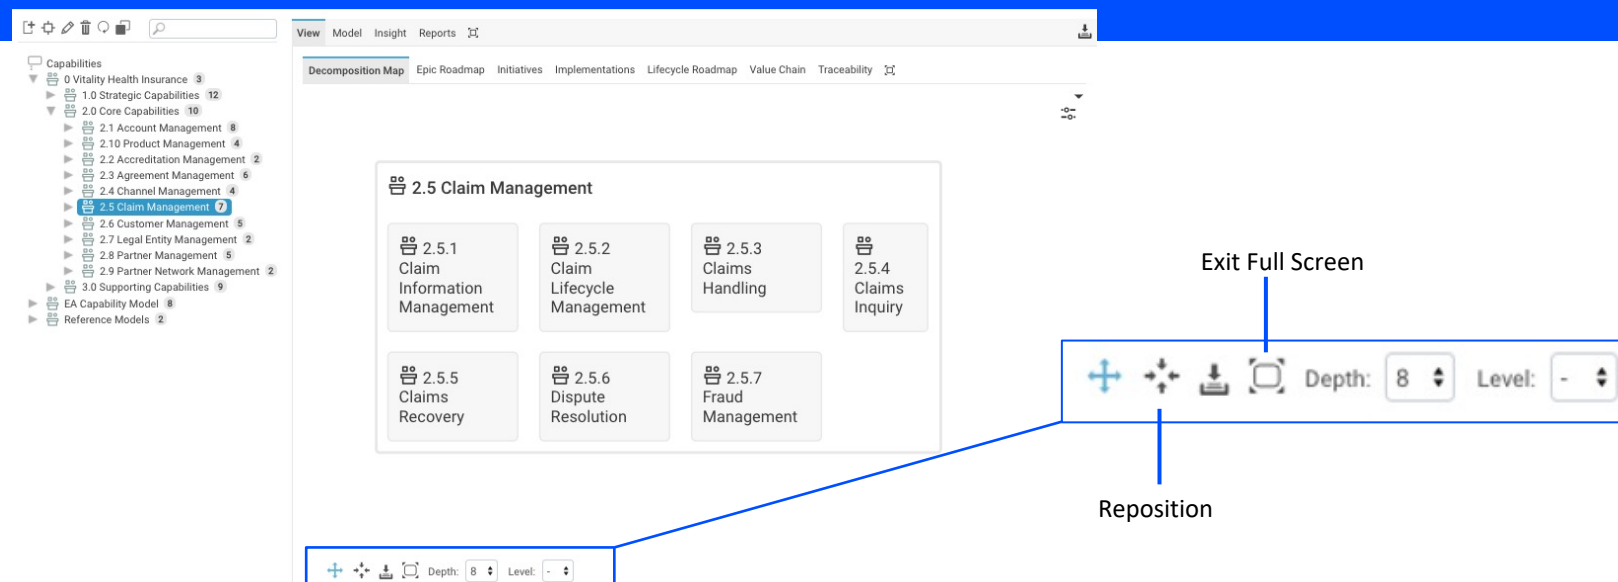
Capabilities
0 Vitality Health Insurance 3
1.0 Strategic Capabilities 12
2.0 Core Capabilities 10
2.1 Account Management 8
2.10 Product Management 4
2.2 Accreditation Management 2
2.3 Agreement Management 6
2.4 Channel Management 4
2.5 Claim Management 7
2.6 Customer Management 5
2.7 Legal Entity Management 2
2.8 Partner Management 5
2.9 Partner Network Management 2
3.0 Supporting Capabilities 9
EA Capability Model 8
Reference Models 2

View Model Insight Reports

Decomposition Map Epic Roadmap Initiatives Implementations Lifecycle Roadmap Value Chain Traceability

2.5 Claim Management

2.5.1 Claim Information Management

2.5.2 Claim Lifecycle Management

2.5.3 Claims Handling

2.5.4 Claims Inquiry

2.5.5 Claims Recovery

2.5.6 Dispute Resolution

2.5.7 Fraud Management

Depth: 8 Level: -

Exit Full Screen

Depth: 8 Level: -

Reposition